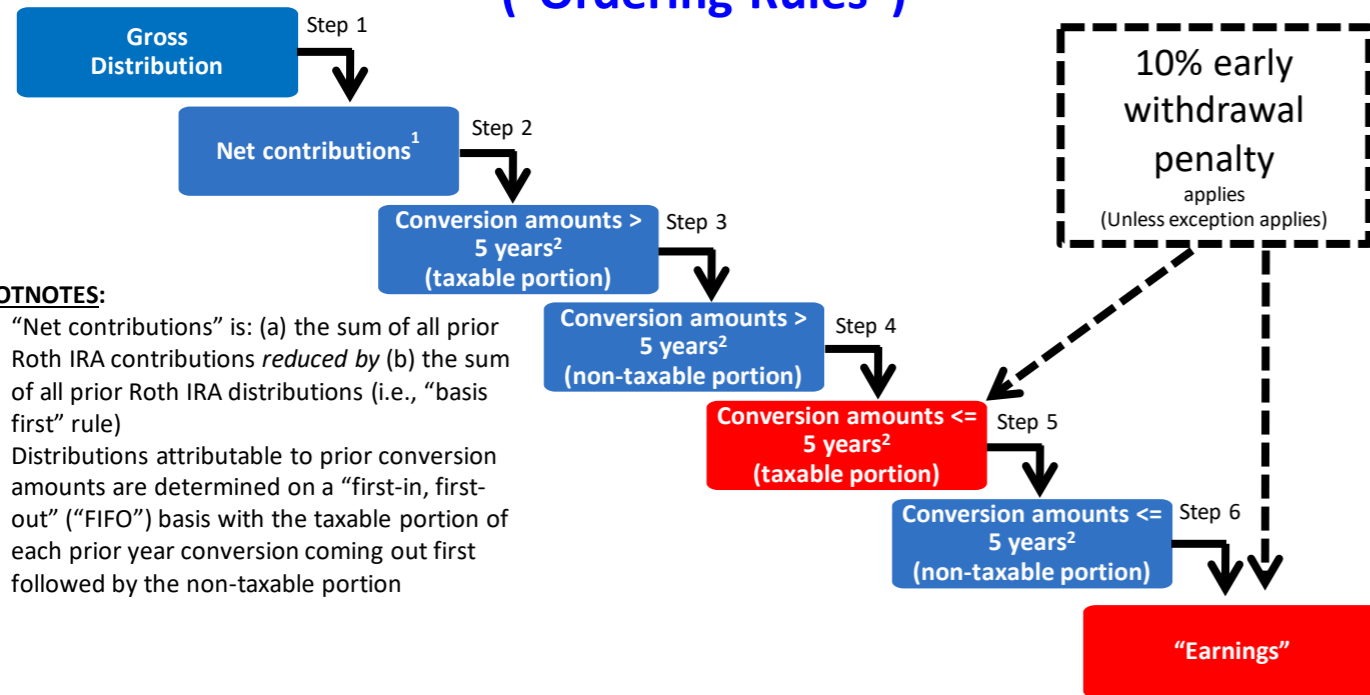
("Ordering Rules")

Gross Distribution

Step 1

Net contributions$^{1}$

Step 2

Conversion amounts > 5 years$^{2}$ (taxable portion)

Step 3

Conversion amounts > 5 years$^{2}$ (non-taxable portion)

Step 4

Conversion amounts <= 5 years$^{2}$ (taxable portion)

Step 5

Conversion amounts <= 5 years$^{2}$ (non-taxable portion)

Step 6

"Earnings"

10% early withdrawal penalty applies (Unless exception applies)

OTNOTES:

"Net contributions" is: (a) the sum of all prior Roth IRA contributions *reduced by* (b) the sum of all prior Roth IRA distributions (i.e., "basis first" rule)

Distributions attributable to prior conversion amounts are determined on a "first-in, first-out" ("FIFO") basis with the taxable portion of each prior year conversion coming out first followed by the non-taxable portion